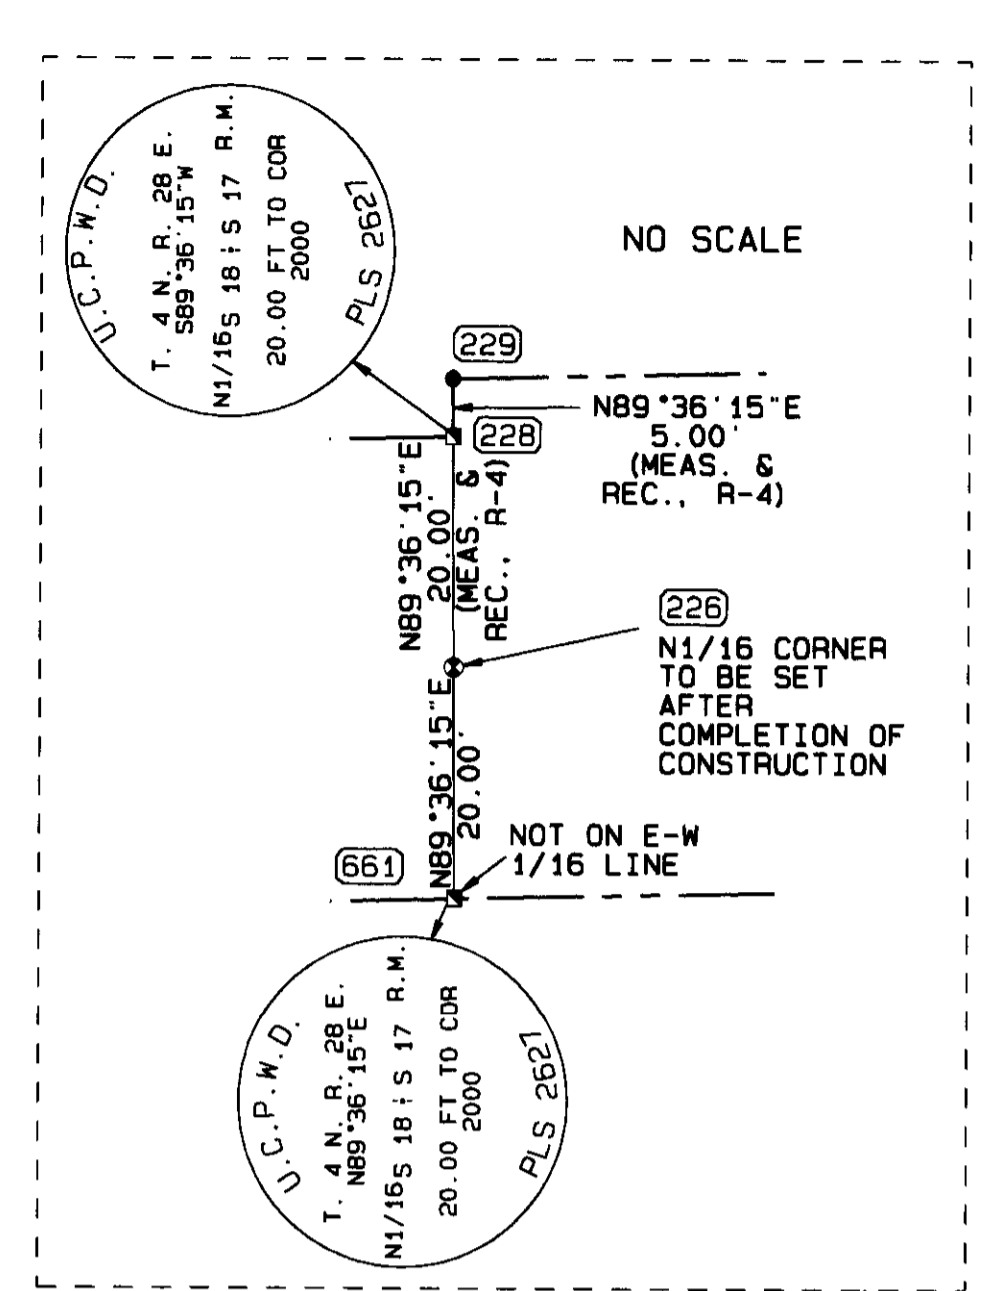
U.C.P.W.D.
T. 4 N. R. 28 E.
S89°36'15"W
N1/16 S 18 ; S 17 R.M.
20.00 FT TO COR
2000
PLS 2627

NO SCALE

229

N89°36'15"E
5.00'
(MEAS. &
REC., R-4)

228

N89°36'15"E
20.00'
(MEAS. &
REC., R-4)

226
N1/16 CORNER
TO BE SET
AFTER
COMPLETION OF
CONSTRUCTION

N89°36'15"E
20.00'

NOT ON E-W
1/16 LINE

661

U.C.P.W.D.
T. 4 N. R. 28 E.
N89°36'15"E
N1/16 S 18 ; S 17 R.M.
20.00 FT TO COR
2000
PLS 2627